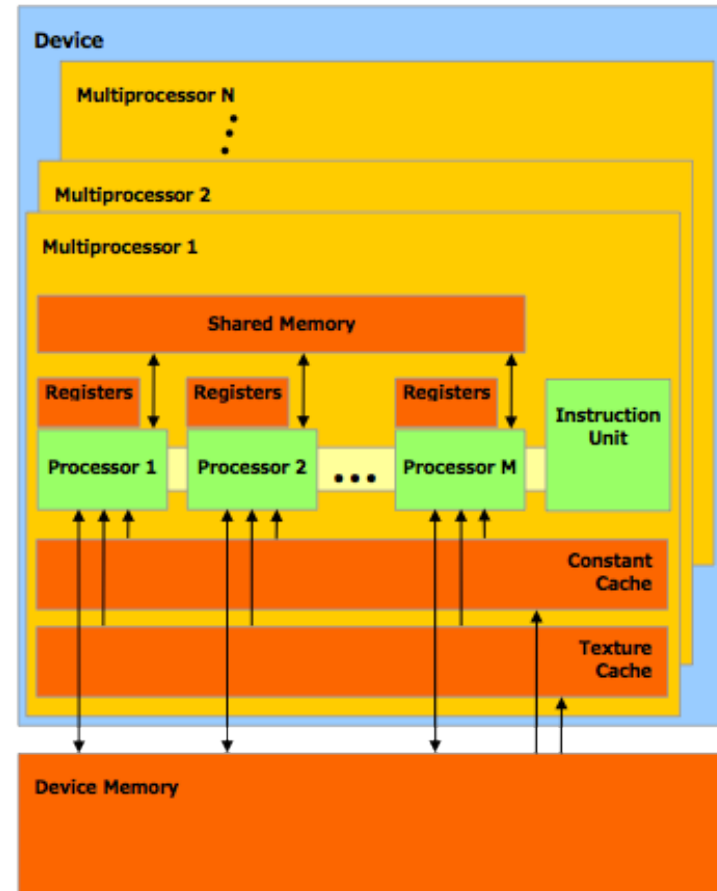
Device

Multiprocessor N

Multiprocessor 2

Multiprocessor 1

Shared Memory

Registers

Registers

Registers

Instruction Unit

Processor 1

Processor 2

...

Processor M

Constant Cache

Texture Cache

Device Memory